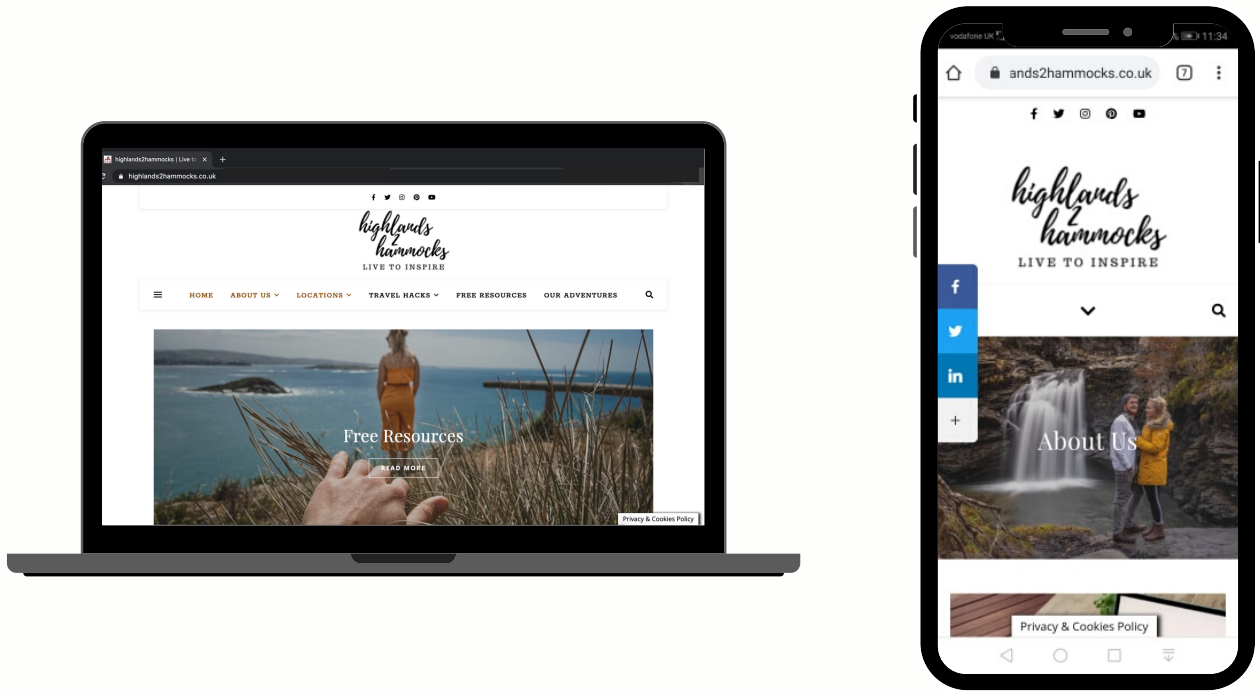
highlands2hammocks | Live to

highlands2hammocks.co.uk

highlands 2 hammocks
LIVE TO INSPIRE

HOME ABOUT US LOCATIONS TRAVEL HACKS FREE RESOURCES OUR ADVENTURES

Free Resources
READ MORE

Privacy & Cookies Policy

vodafone UK 11:34

ands2hammocks.co.uk 7

highlands 2 hammocks
LIVE TO INSPIRE

in
+

About Us

Privacy & Cookies Policy